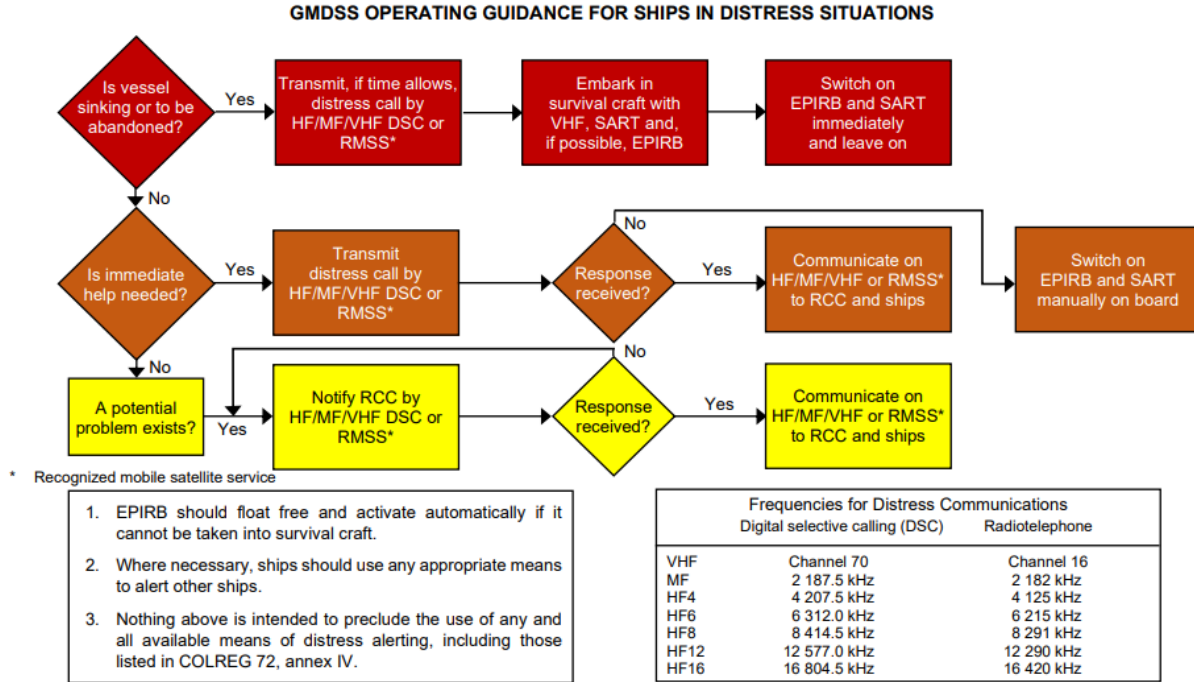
GMDSS OPERATING GUIDANCE FOR SHIPS IN DISTRESS SITUATIONS

Is vessel sinking or to be abandoned?

Yes

Transmit, if time allows, distress call by HF/MF/VHF DSC or RMSS*

Embark in survival craft with VHF, SART and, if possible, EPIRB

Switch on EPIRB and SART immediately and leave on

No

No

Is immediate help needed?

Yes

Transmit distress call by HF/MF/VHF DSC or RMSS*

Response received?

Yes

Communicate on HF/MF/VHF or RMSS* to RCC and ships

Switch on EPIRB and SART manually on board

No

No

A potential problem exists?

Yes

Notify RCC by HF/MF/VHF DSC or RMSS*

Response received?

Yes

Communicate on HF/MF/VHF or RMSS* to RCC and ships

* Recognized mobile satellite service

1. EPIRB should float free and activate automatically if it cannot be taken into survival craft.

2. Where necessary, ships should use any appropriate means to alert other ships.

3. Nothing above is intended to preclude the use of any and all available means of distress alerting, including those listed in COLREG 72, annex IV.

Frequencies for Distress Communications

| | Digital selective calling (DSC) | Radiotelephone |
|---|---|---|
| VHF | Channel 70 | Channel 16 |
| MF | 2 187.5 kHz | 2 182 kHz |
| HF4 | 4 207.5 kHz | 4 125 kHz |
| HF6 | 6 312.0 kHz | 6 215 kHz |
| HF8 | 8 414.5 kHz | 8 291 kHz |
| HF12 | 12 577.0 kHz | 12 290 kHz |
| HF16 | 16 804.5 kHz | 16 420 kHz |